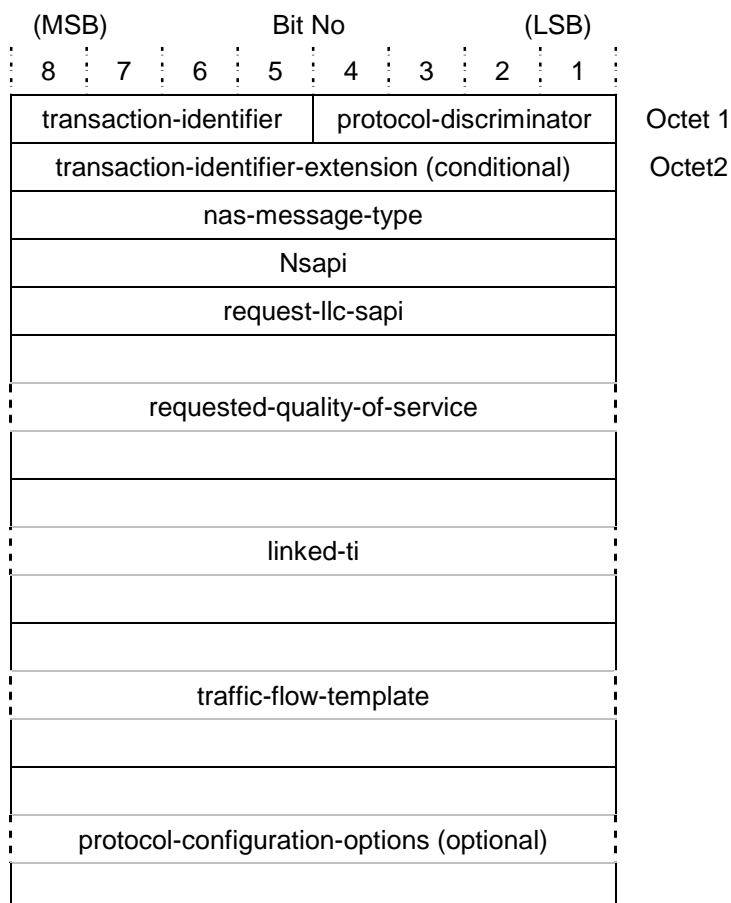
(MSB) Bit No (LSB)

8 7 6 5 4 3 2 1

| transaction-identifier | protocol-discriminator | Octet 1 |
|---|---|---|
| transaction-identifier-extension (conditional) | | Octet2 |
| nas-message-type | | |
| Nsapi | | |
| request-llc-sapi | | |
| | | |
| requested-quality-of-service | | |
| | | |
| | | |
| linked-ti | | |
| | | |
| | | |
| traffic-flow-template | | |
| | | |
| | | |
| protocol-configuration-options (optional) | | |
| | | |